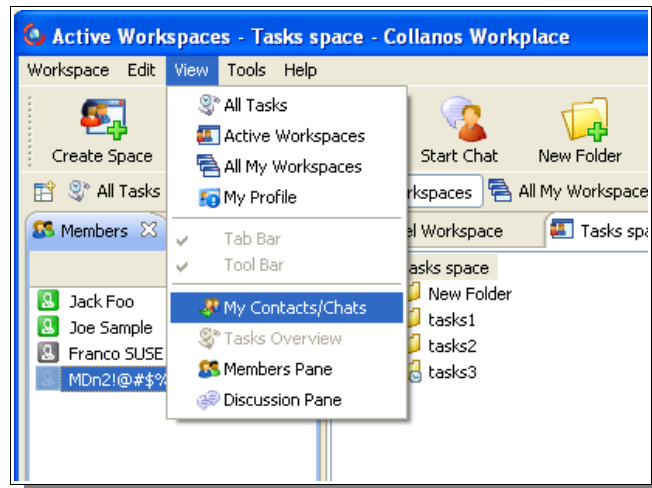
Active Workspaces - Tasks space - Collanos Workplace

Workspace Edit View Tools Help

All Tasks
Active Workspaces
All My Workspaces
My Profile
Tab Bar
Tool Bar
My Contacts/Chats
Tasks Overview
Members Pane
Discussion Pane

Create Space
Start Chat
New Folder

All Tasks
orkspaces
All My Workspace

Members
el Workspace
Tasks spa

Jack Foo
Joe Sample
Franco SUSE
MDn2!@#$%

asks space
New Folder
tasks1
tasks2
tasks3